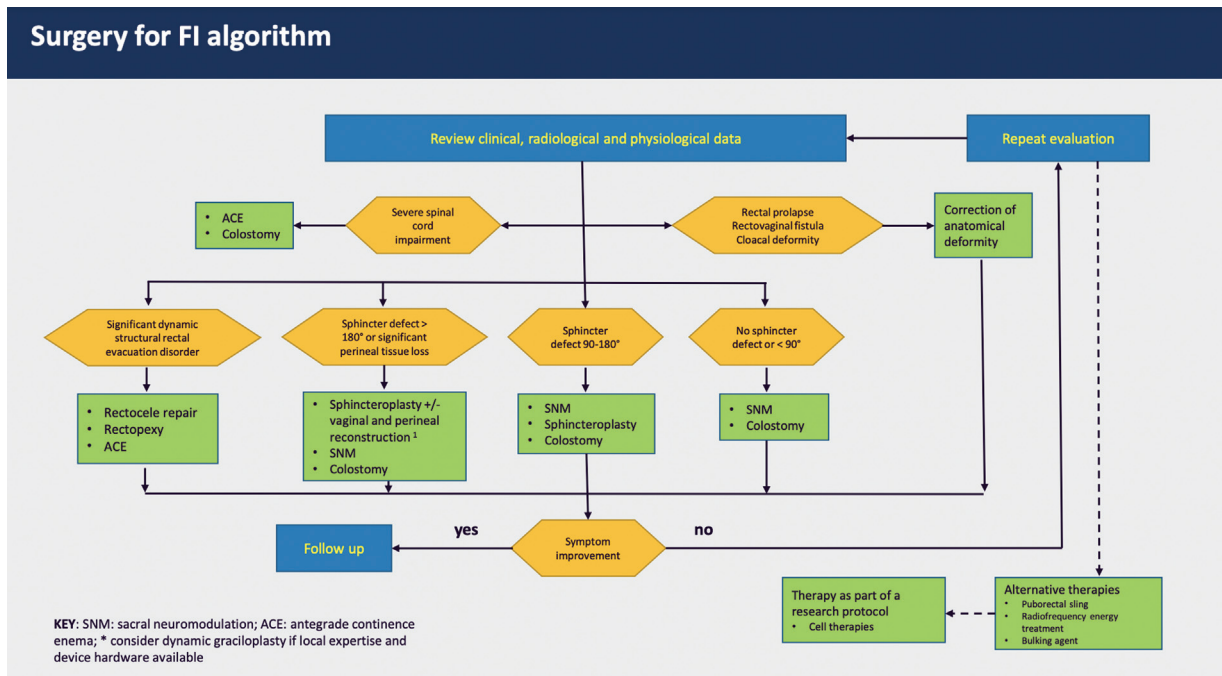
Surgery for FI algorithm

Review clinical, radiological and physiological data

Repeat evaluation

- ACE
- Colostomy

Severe spinal cord impairment

Rectal prolapse
Rectovaginal fistula
Cloacal deformity

Correction of anatomical deformity

Significant dynamic structural rectal evacuation disorder

Sphincter defect > 180° or significant perineal tissue loss

Sphincter defect 90-180°

No sphincter defect or < 90°

- Rectocele repair
- Rectopexy
- ACE

- Sphincteroplasty +/- vaginal and perineal reconstruction ¹
- SNM
- Colostomy

- SNM
- Sphincteroplasty
- Colostomy

- SNM
- Colostomy

yes

Symptom improvement

no

Follow up

Therapy as part of a research protocol
- Cell therapies

Alternative therapies
- Puborectal sling
- Radiofrequency energy treatment
- Bulking agent

KEY: SNM: sacral neuromodulation; ACE: antegrade continence enema; * consider dynamic graciloplasty if local expertise and device hardware available